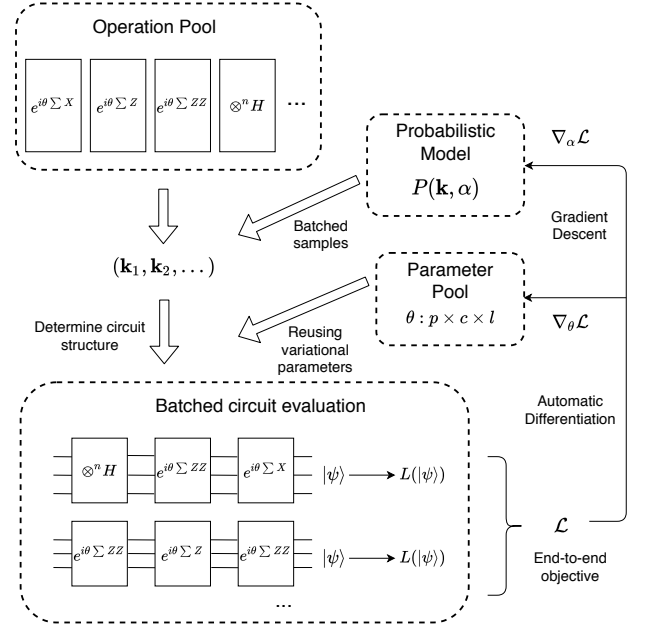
Operation Pool

$e^{i\theta\sum X}$ $e^{i\theta\sum Z}$ $e^{i\theta\sum ZZ}$ $\otimes^n H$ ...

Probabilistic Model
$P(\mathbf{k}, \alpha)$

$\nabla_\alpha \mathcal{L}$

Batched samples

Gradient Descent

$(\mathbf{k}_1, \mathbf{k}_2, \dots)$

Parameter Pool
$\theta : p \times c \times l$

$\nabla_\theta \mathcal{L}$

Determine circuit structure

Reusing variational parameters

Batched circuit evaluation

Automatic Differentiation

$\otimes^n H$ $e^{i\theta\sum ZZ}$ $e^{i\theta\sum X}$ $|\psi\rangle$ $L(|\psi\rangle)$

$\mathcal{L}$

$e^{i\theta\sum ZZ}$ $e^{i\theta\sum Z}$ $e^{i\theta\sum ZZ}$ $|\psi\rangle$ $L(|\psi\rangle)$

End-to-end objective

...